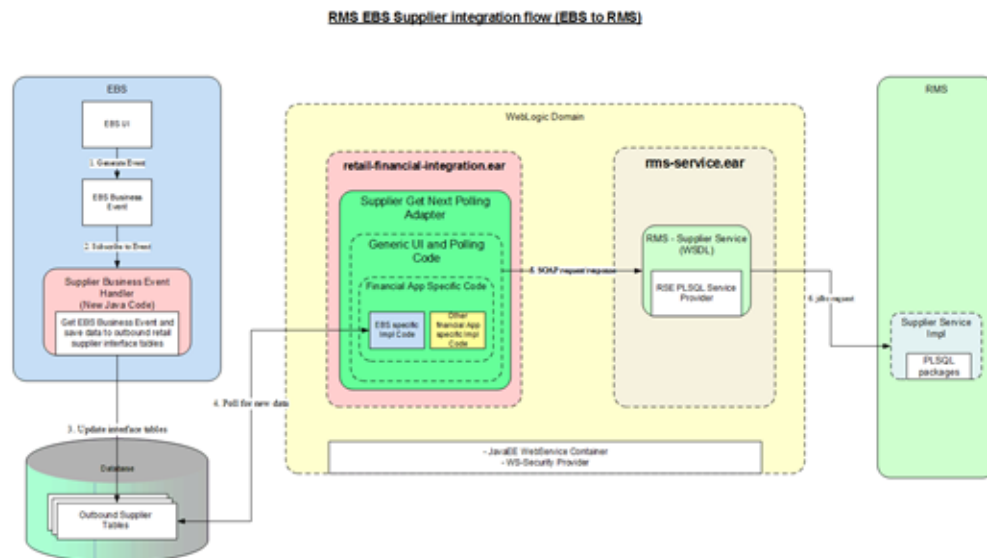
RMS EBS Supplier integration flow (EBS to RMS)

EBS

EBS UI

1. Generate Event

EBS Business Event

2. Subscribe to Event

Supplier Business Event Handler (New Java Code)

Get EBS Business Event and save data to outbound retail supplier interface tables

3. Update interface tables

Database

Outbound Supplier Tables

4. Poll for new data

WebLogic Domain

retail-financial-integration.ear

Supplier Get Next Polling Adapter

Generic UI and Polling Code

Financial App Specific Code

EBS specific Impl Code

Other financial App specific Impl Code

5. SOAP request/response

rms-service.ear

RMS - Supplier Service (WSDL)

RSE PLSQL Service Provider

6. jdbc request

- JavaEE WebService Container
- WS-Security Provider

RMS

Supplier Service Impl

PLSQL packages